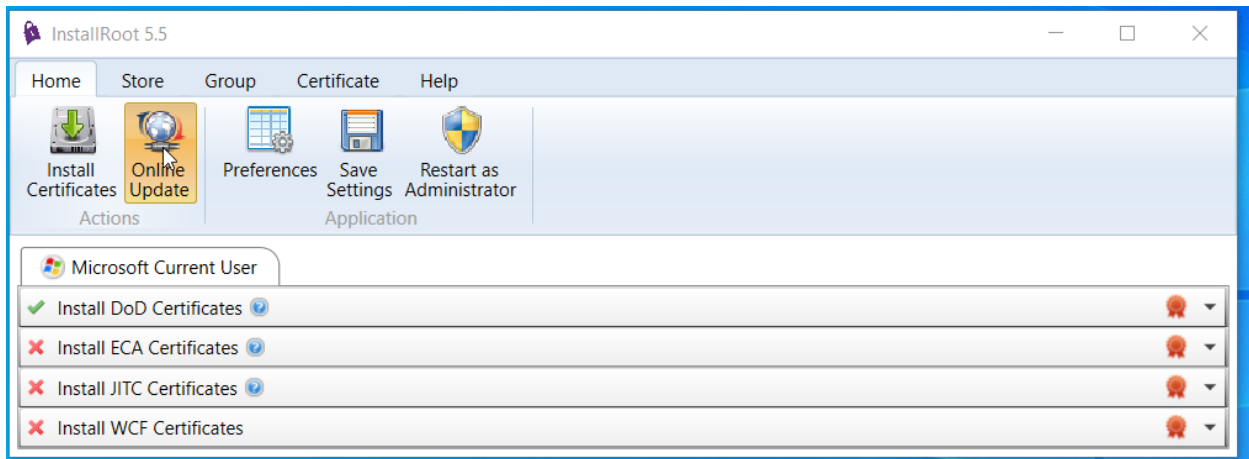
InstallRoot 5.5

Home Store Group Certificate Help

Install Certificates
Online Update
Actions

Preferences
Save Settings
Restart as Administrator
Application

Microsoft Current User

✔ Install DoD Certificates
✖ Install ECA Certificates
✖ Install JITC Certificates
✖ Install WCF Certificates